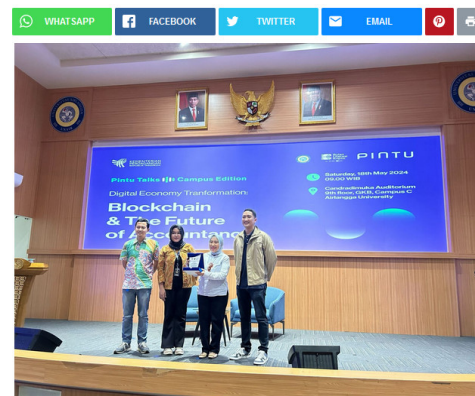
WHATSAPP
FACEBOOK
TWITTER
EMAIL

PINTU

Pintu Talks Campus Edition

Digital Economy Tranformation:

Blockchain & The Future of Accountanc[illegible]

Saturday, 18th May 2024 09.00 WIB

Candradimuka Auditorium 9th floor, GKB, Campus C Airlangga University